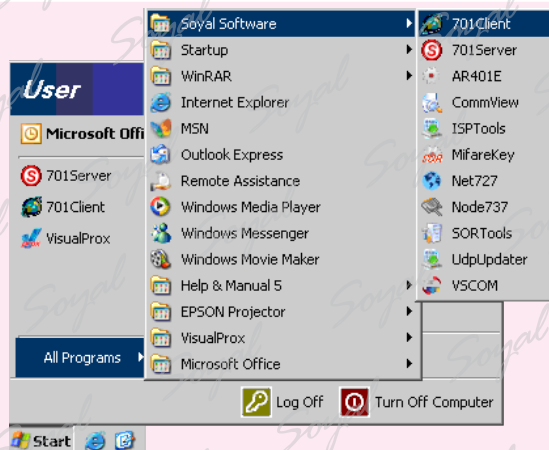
User

Microsoft Offi

701Server

701Client

VisualProx

All Programs

Soyal Software
Startup
WinRAR
Internet Explorer
MSN
Outlook Express
Remote Assistance
Windows Media Player
Windows Messenger
Windows Movie Maker
Help & Manual 5
EPSON Projector
VisualProx
Microsoft Office

701Client
701Server
AR401E
CommView
ISPTools
MifareKey
Net727
Node737
SORTools
UdpUpdater
VSCOM

Log Off
Turn Off Computer

Start

Soyal